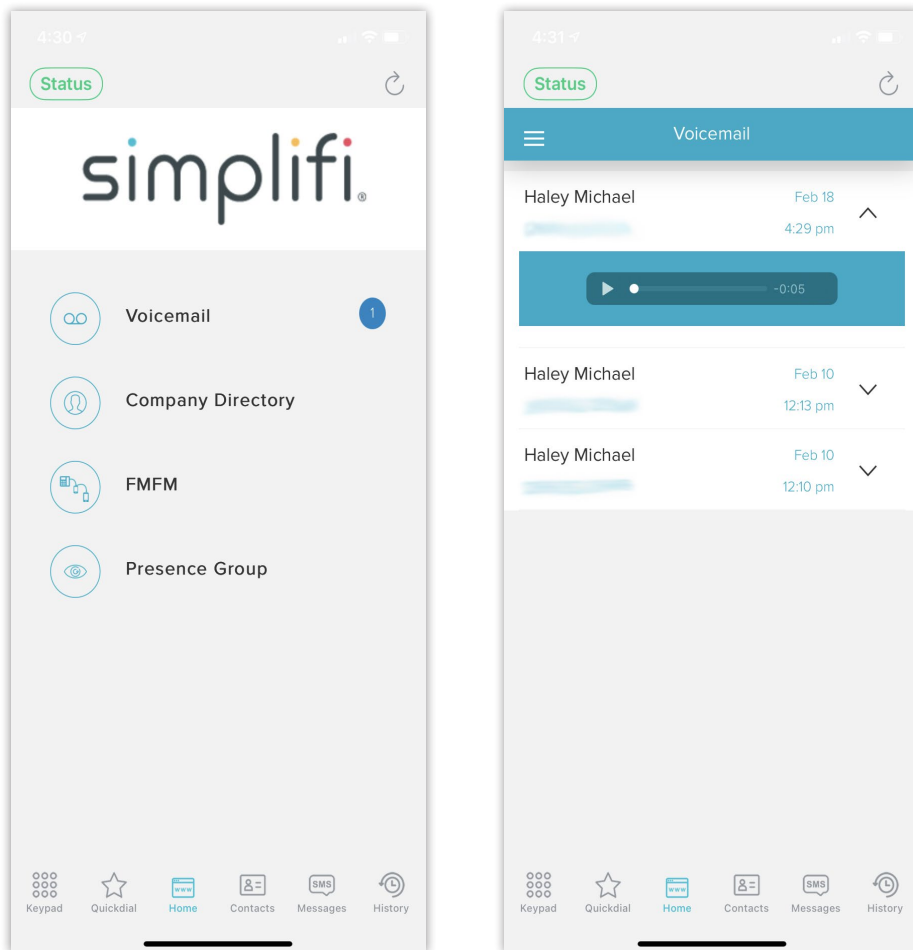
4:30

Status

simplifi®

Voicemail 1

Company Directory

FMFM

Presence Group

Keypad Quickdial Home Contacts Messages History

4:31

Status

Voicemail

Haley Michael Feb 18 4:29 pm

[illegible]

-0:05

Haley Michael Feb 10 12:13 pm

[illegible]

Haley Michael Feb 10 12:10 pm

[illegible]

Keypad Quickdial Home Contacts Messages History